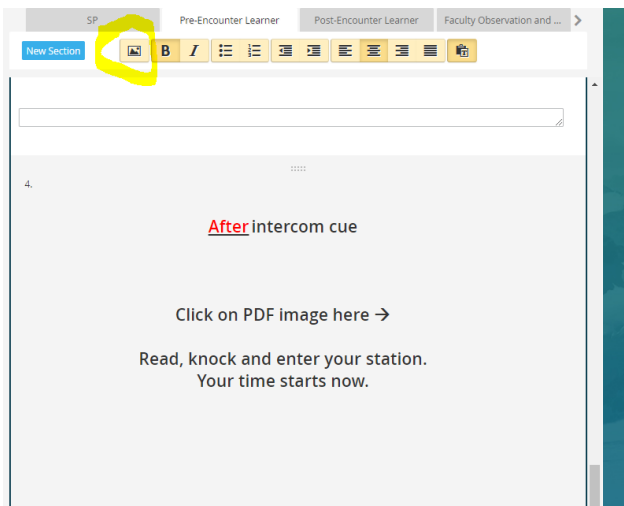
SP | Pre-Encounter Learner | Post-Encounter Learner | Faculty Observation and ...

New Section

4.

After intercom cue

Click on PDF image here →

Read, knock and enter your station.
Your time starts now.